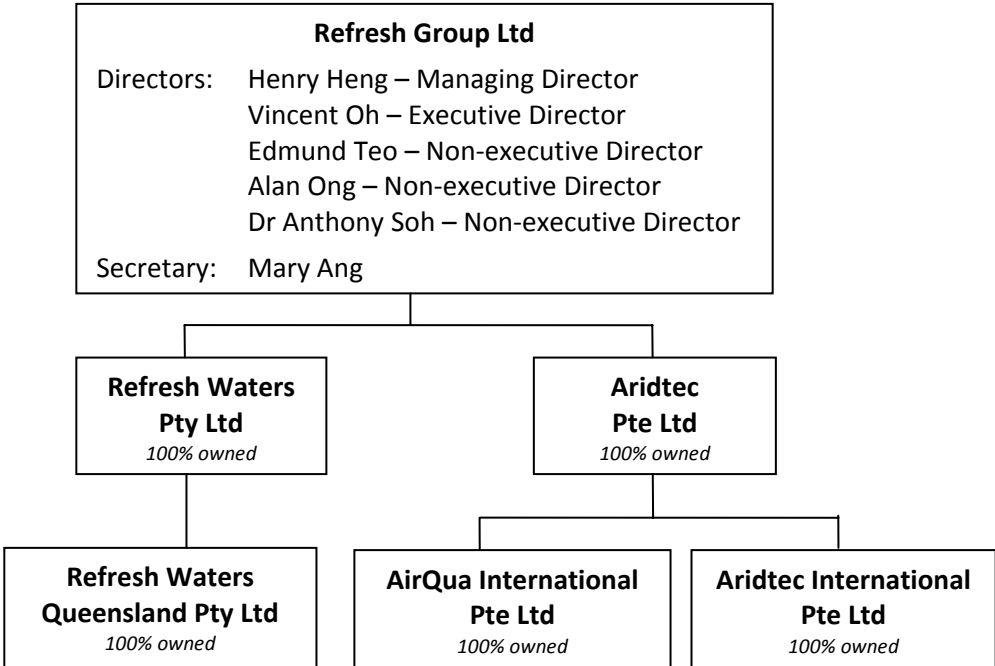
**Refresh Group Ltd**

Directors: Henry Heng – Managing Director
Vincent Oh – Executive Director
Edmund Teo – Non-executive Director
Alan Ong – Non-executive Director
Dr Anthony Soh – Non-executive Director

Secretary: Mary Ang

**Refresh Waters Pty Ltd**
*100% owned*

**Aridtec Pte Ltd**
*100% owned*

**Refresh Waters Queensland Pty Ltd**
*100% owned*

**AirQua International Pte Ltd**
*100% owned*

**Aridtec International Pte Ltd**
*100% owned*